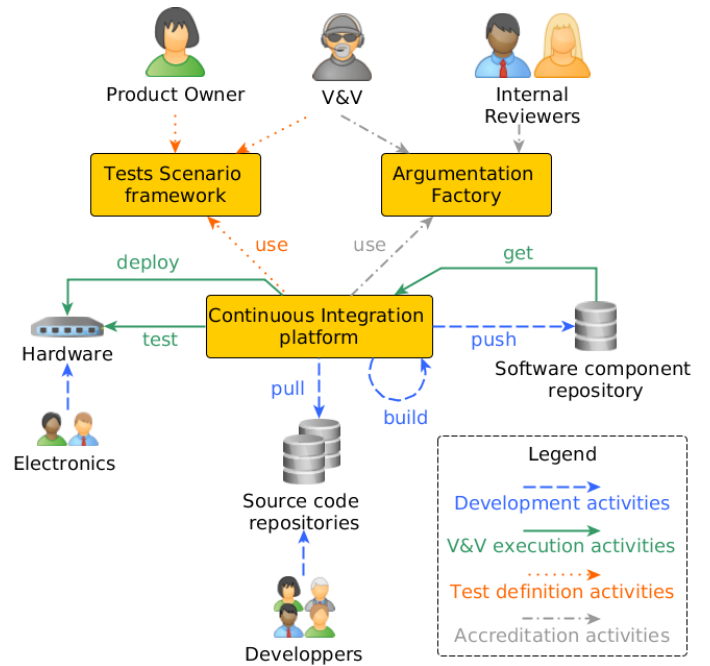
Product Owner

V&V

Internal Reviewers

Tests Scenario framework

Argumentation Factory

use

use

deploy

get

Continuous Integration platform

test

push

Hardware

pull

build

Software component repository

Electronics

Source code repositories

Developpers

Legend

Development activities

V&V execution activities

Test definition activities

Accreditation activities